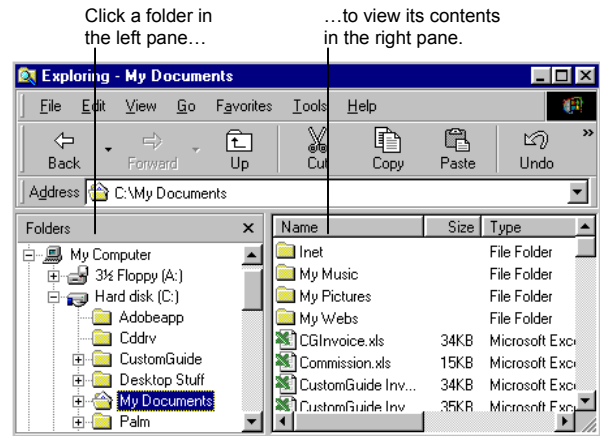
Click a folder in the left pane…

…to view its contents in the right pane.

Exploring - My Documents

File Edit View Go Favorites Tools Help

Back Forward Up Cut Copy Paste Undo

Address C:\My Documents

Folders

My Computer
3½ Floppy (A:)
Hard disk (C:)
Adobeapp
Cddrv
CustomGuide
Desktop Stuff
My Documents
Palm

| Name | Size | Type |
|---|---|---|
| Inet | | File Folder |
| My Music | | File Folder |
| My Pictures | | File Folder |
| My Webs | | File Folder |
| CGInvoice.xls | 34KB | Microsoft Exc |
| Commission.xls | 15KB | Microsoft Exc |
| CustomGuide Inv... | 34KB | Microsoft Exc |
| CustomGuide Inv | 35KB | Microsoft Exc |